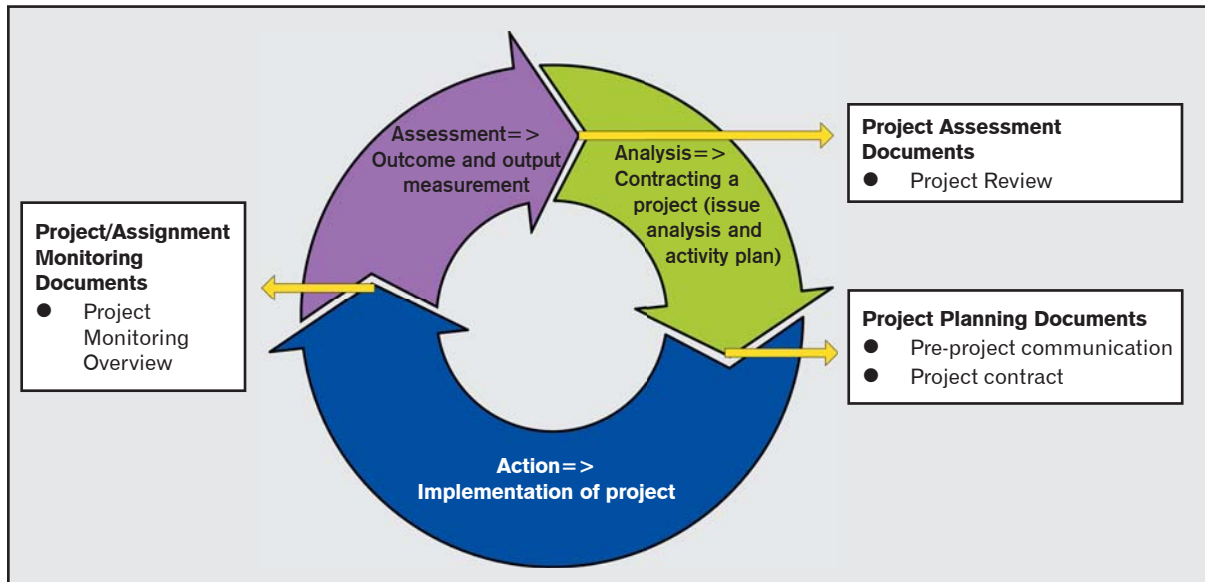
Assessment=> Outcome and output measurement

Analysis=> Contracting a project (issue analysis and activity plan)

Project Assessment Documents
● Project Review

Project/Assignment Monitoring Documents
● Project Monitoring Overview

Project Planning Documents
● Pre-project communication
● Project contract

Action=> Implementation of project